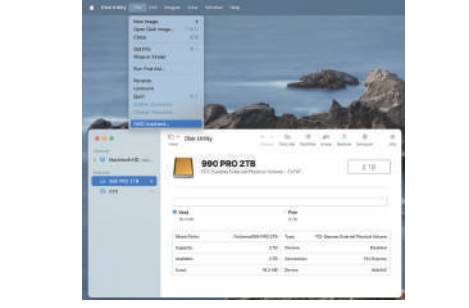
Disk Utility File Edit Images View Window Help

New Image
Open Disk Image...
Close

Get Info
Show in Finder

Run First Aid...

Rename
Unmount
Eject
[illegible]
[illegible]

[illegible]

Disk Utility

Internal
Macintosh HD

External
990 PRO 2TB
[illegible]

990 PRO 2TB
PCI-Express External Physical Volume • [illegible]

2 TB

Used
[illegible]

Free
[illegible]

| Mount Point: | /Volumes/990 PRO 2TB | Type: | PCI-Express External Physical Volume |
|---|---|---|---|
| Capacity: | 2 TB | Owners: | Enabled |
| Available: | 2 TB | Connection: | PCI-Express |
| Used: | 76.3 MB | Device: | disk4s2 |